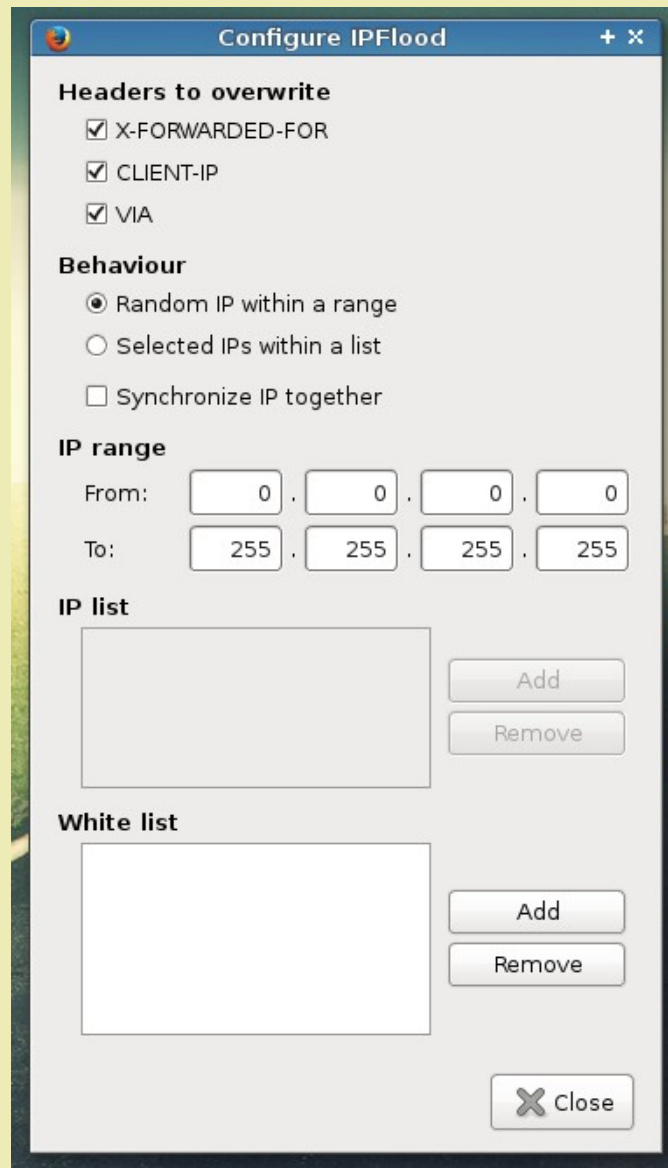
Configure IPFlood + ×

Headers to overwrite

☑ X-FORWARDED-FOR

☑ CLIENT-IP

☑ VIA

Behaviour

◉ Random IP within a range

○ Selected IPs within a list

☐ Synchronize IP together

IP range

From: 0 . 0 . 0 . 0

To: 255 . 255 . 255 . 255

IP list

Add

Remove

White list

Add

Remove

Close